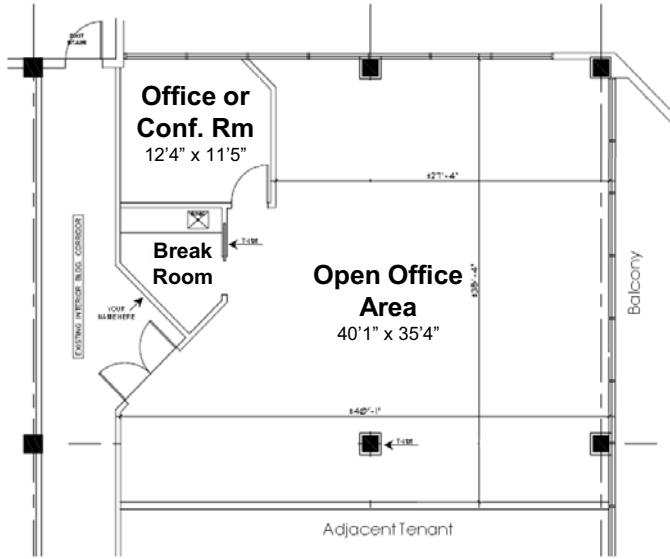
EXIT STAIR

Office or Conf. Rm
12'4" x 11'5"

±27'-4"

Break Room

T-1M

EXISTING INTERIOR BLDG. CORRIDOR

YOUR NAME HERE

Open Office Area
40'1" x 35'4"

±35'-4"

Balcony

±40'-1"

T-1M

Adjacent Tenant